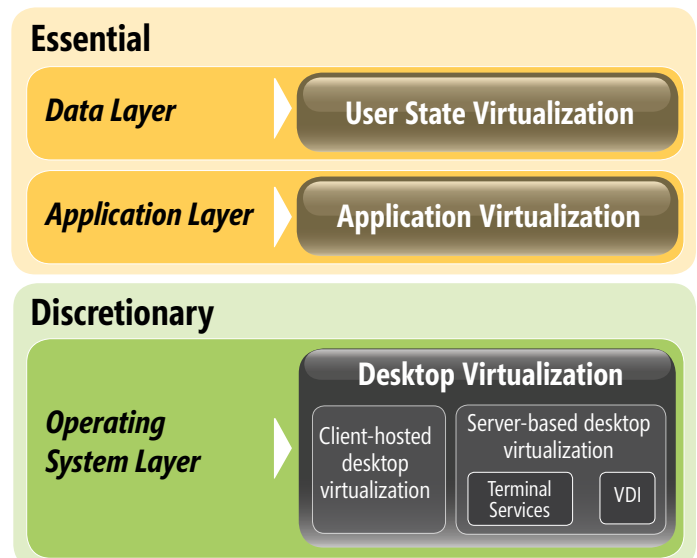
Essential

Data Layer

User State Virtualization

Application Layer

Application Virtualization

Discretionary

Operating System Layer

Desktop Virtualization

Client-hosted desktop virtualization

Server-based desktop virtualization

Terminal Services

VDI